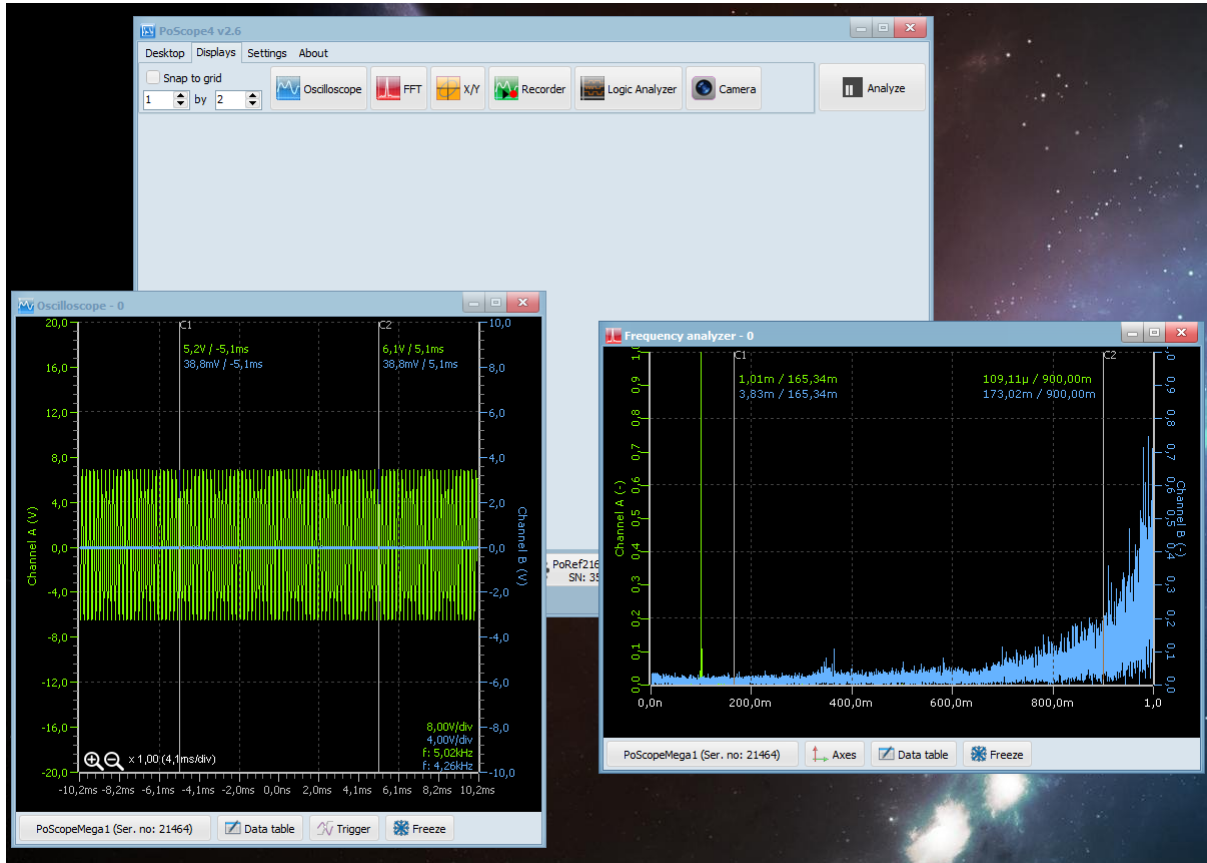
PoScope4 v2.6

Desktop Displays Settings About

Snap to grid

1 by 2

Oscilloscope FFT X/Y Recorder Logic Analyzer Camera Analyze

Oscilloscope - 0

C1 C2

5,2V / -5,1ms
38,8mV / -5,1ms

6,1V / 5,1ms
38,8mV / 5,1ms

20,0 16,0 12,0 8,0 4,0 0,0 -4,0 -8,0 -12,0 -16,0 -20,0

Channel A (V)

10,0 8,0 6,0 4,0 2,0 0,0 -2,0 -4,0 -6,0 -8,0 -10,0

Channel B (V)

8,00V/div
4,00V/div
f: 5,02kHz
f: 4,26kHz

x 1,00 (4,1ms/div)

-10,2ms -8,2ms -6,1ms -4,1ms -2,0ms 0,0ns 2,0ms 4,1ms 6,1ms 8,2ms 10,2ms

PoScopeMega1 (Ser. no: 21464) Data table Trigger Freeze

PoRef216
SN: 35

Frequency analyzer - 0

C1 C2

1,01m / 165,34m
3,83m / 165,34m

109,11µ / 900,00m
173,02m / 900,00m

1,0 0,9 0,8 0,7 0,6 0,5 0,4 0,3 0,2 0,1 0,0

Channel A (-)

1,0 0,9 0,8 0,7 0,6 0,5 0,4 0,3 0,2 0,1 0,0

Channel B (-)

0,0n 200,0m 400,0m 600,0m 800,0m 1,0

PoScopeMega1 (Ser. no: 21464) Axes Data table Freeze